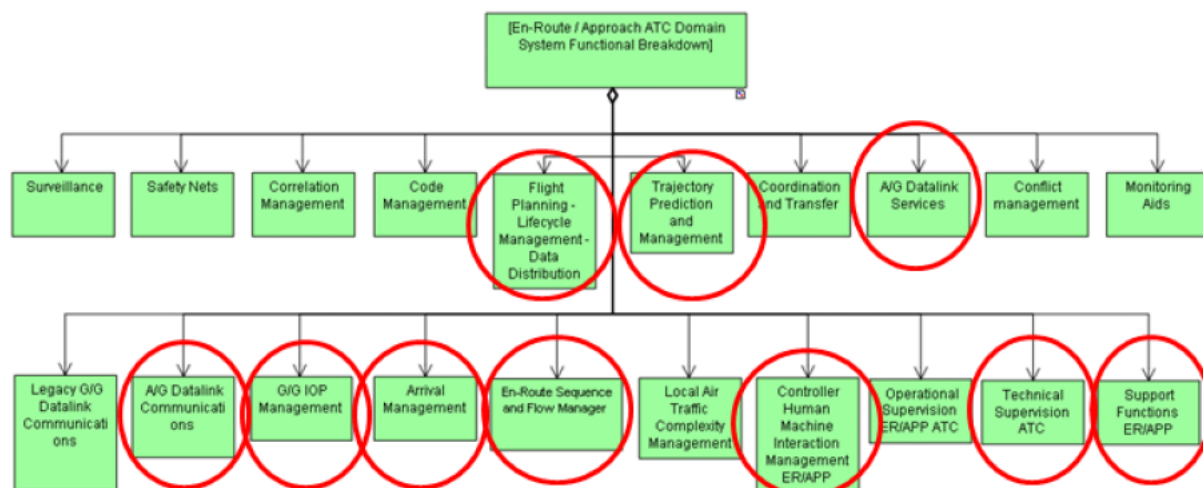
[En-Route / Approach ATC Domain System Functional Breakdown]

Surveillance

Safety Nets

Correlation Management

Code Management

Flight Planning - Lifecycle Management - Data Distribution

Trajectory Prediction and Management

Coordination and Transfer

A/G Datalink Services

Conflict management

Monitoring Aids

Legacy G/G Datalink Communications

A/G Datalink Communications

G/G IOP Management

Arrival Management

En-Route Sequence and Flow Manager

Local Air Traffic Complexity Management

Controller Human Machine Interaction Management ER/APP

Operational Supervision ER/APP ATC

Technical Supervision ATC

Support Functions ER/APP